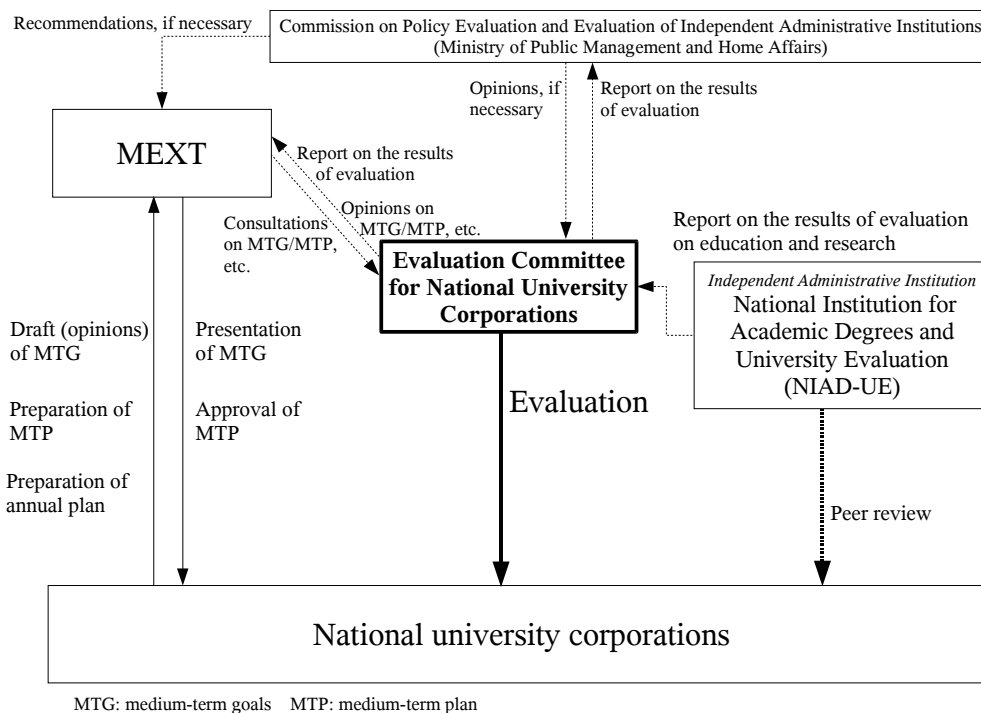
Recommendations, if necessary

Commission on Policy Evaluation and Evaluation of Independent Administrative Institutions (Ministry of Public Management and Home Affairs)

Opinions, if necessary

Report on the results of evaluation

MEXT

Report on the results of evaluation

Opinions on MTG/MTP, etc.

Consultations on MTG/MTP, etc.

Report on the results of evaluation on education and research

Evaluation Committee for National University Corporations

Independent Administrative Institution
National Institution for Academic Degrees and University Evaluation (NIAD-UE)

Draft (opinions) of MTG

Preparation of MTP

Preparation of annual plan

Presentation of MTG

Approval of MTP

Evaluation

Peer review

National university corporations

MTG: medium-term goals MTP: medium-term plan